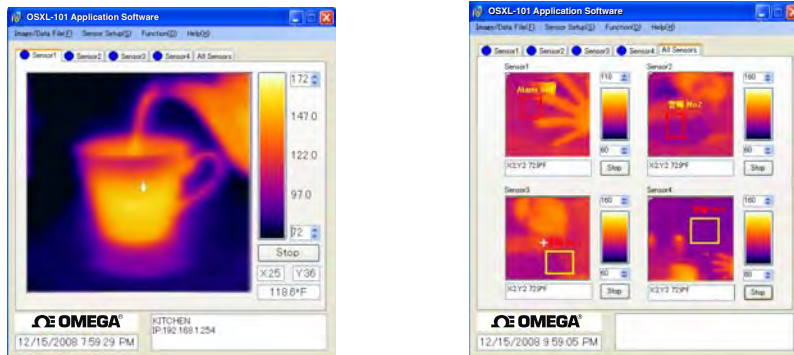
OSXL-101 Application Software

Image/Data File(F) Sensor Setup(S) Function(U) Help(H)

Sensor1 Sensor2 Sensor3 Sensor4 All Sensors

172

147.0

122.0

97.0

72

Stop

X25 Y36

118.6°F

Ω OMEGA®

12/15/2008 7:59:29 PM

KITCHEN
IP:192.168.1.254

OSXL-101 Application Software

Image/Data File(F) Sensor Setup(S) Function(U) Help(H)

Sensor1 Sensor2 Sensor3 Sensor4 All Sensors

Sensor1

Alarm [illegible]

110

60

X:Y:Z 72°F

Stop

Sensor2

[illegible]

160

60

X:Y:Z 72°F

Stop

Sensor3

160

60

X:Y:Z 72°F

Stop

Sensor4

160

60

X:Y:Z 72°F

Stop

Ω OMEGA®

12/15/2008 9:59:05 PM